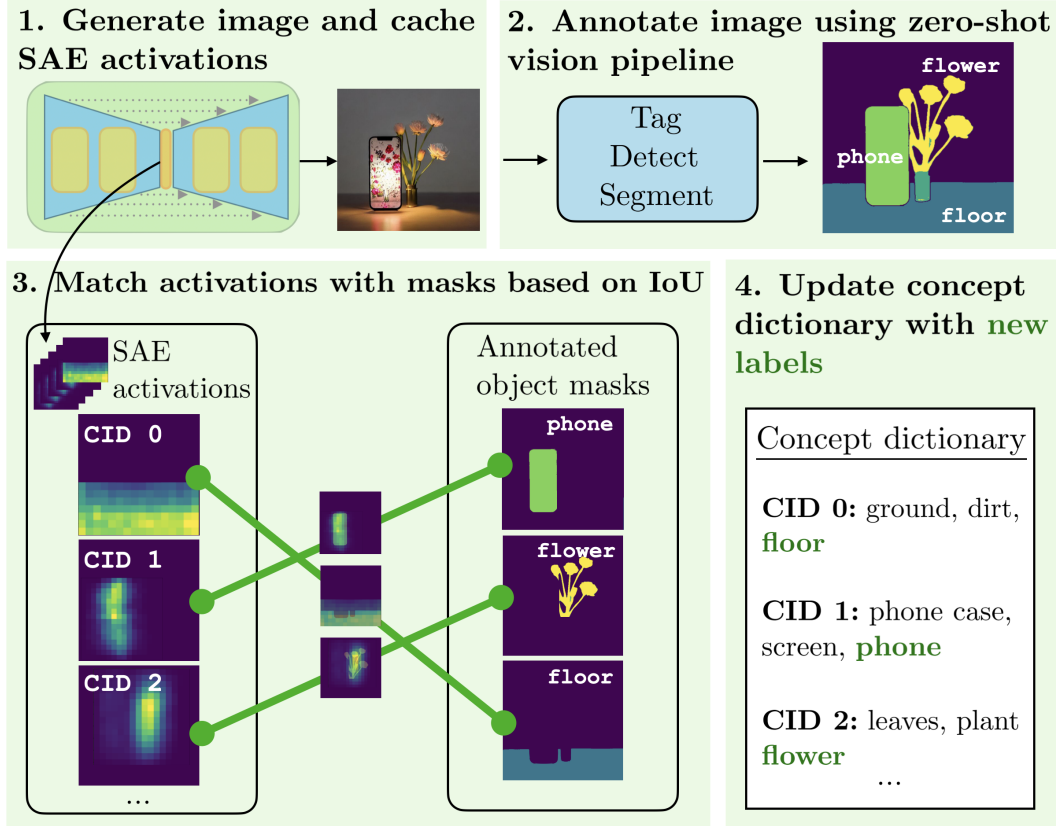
1. Generate image and cache SAE activations

2. Annotate image using zero-shot vision pipeline

Tag
Detect
Segment

flower
phone
floor

3. Match activations with masks based on IoU

SAE activations

CID 0

CID 1

CID 2

...

Annotated object masks

phone

flower

floor

4. Update concept dictionary with new labels

Concept dictionary

CID 0: ground, dirt, floor

CID 1: phone case, screen, phone

CID 2: leaves, plant flower

...